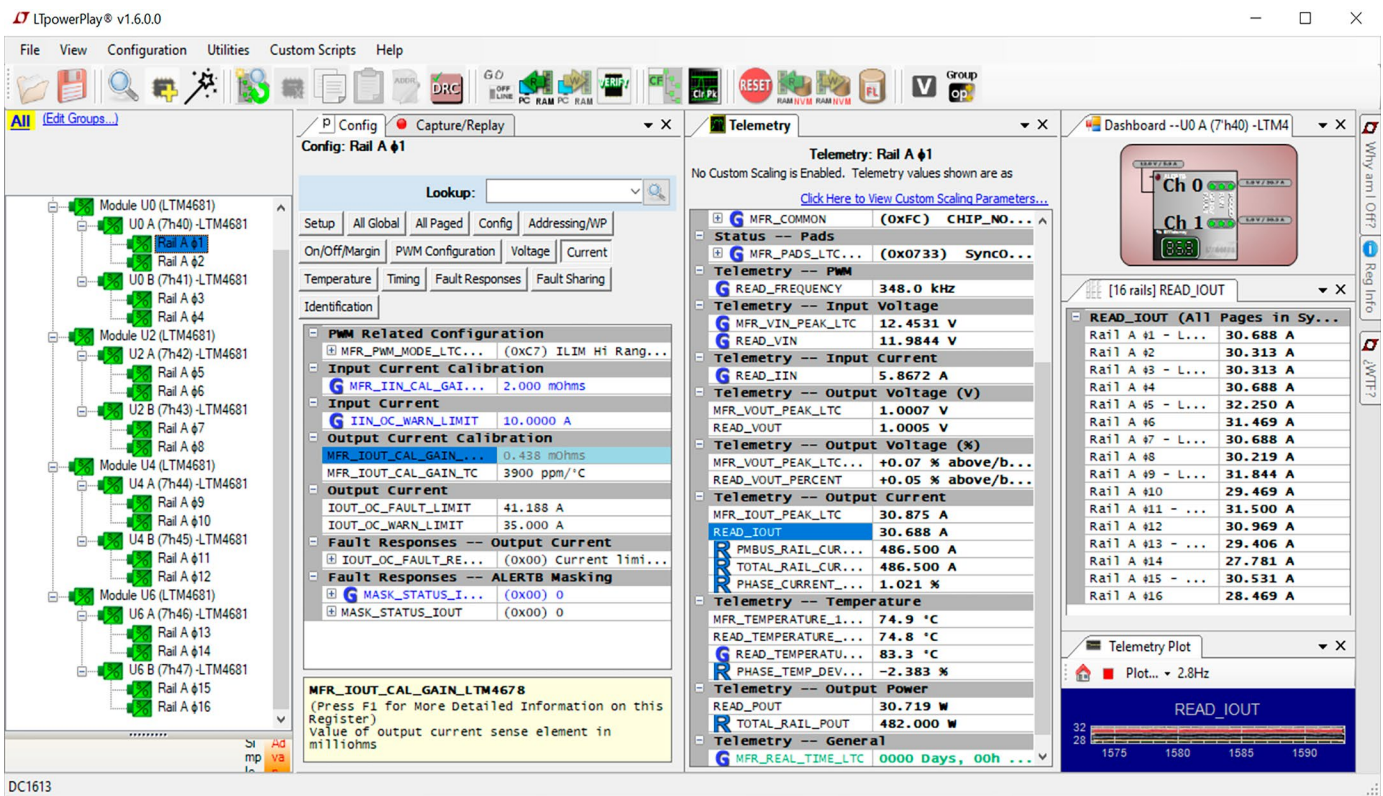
LTpowerPlay® v1.6.0.0

File View Configuration Utilities Custom Scripts Help

GO OFF LINE PC RAM PC RAM VERIFY CF Clr Pk RESET RAM NVM RAM NVM FL V Group op

All (Edit Groups...)

Module U0 (LTM4681)
U0 A (7h40) -LTM4681
Rail A ϕ1
Rail A ϕ2
U0 B (7h41) -LTM4681
Rail A ϕ3
Rail A ϕ4
Module U2 (LTM4681)
U2 A (7h42) -LTM4681
Rail A ϕ5
Rail A ϕ6
U2 B (7h43) -LTM4681
Rail A ϕ7
Rail A ϕ8
Module U4 (LTM4681)
U4 A (7h44) -LTM4681
Rail A ϕ9
Rail A ϕ10
U4 B (7h45) -LTM4681
Rail A ϕ11
Rail A ϕ12
Module U6 (LTM4681)
U6 A (7h46) -LTM4681
Rail A ϕ13
Rail A ϕ14
U6 B (7h47) -LTM4681
Rail A ϕ15
Rail A ϕ16

Si mp le Ad va n

Config Capture/Replay
Config: Rail A ϕ1
Lookup:
Setup All Global All Paged Config Addressing/WP
On/Off/Margin PWM Configuration Voltage Current
Temperature Timing Fault Responses Fault Sharing
Identification

| PWM Related Configuration | |
|---|---|
| MFR_PWM_MODE_LTC... | (0xC7) ILIM Hi Rang... |
| Input Current Calibration | |
| MFR_IIN_CAL_GAI... | 2.000 mOhms |
| Input Current | |
| IIN_OC_WARN_LIMIT | 10.0000 A |
| Output Current Calibration | |
| MFR_IOUT_CAL_GAIN_... | 0.438 mOhms |
| MFR_IOUT_CAL_GAIN_TC | 3900 ppm/°C |
| Output Current | |
| IOUT_OC_FAULT_LIMIT | 41.188 A |
| IOUT_OC_WARN_LIMIT | 35.000 A |
| Fault Responses -- Output Current | |
| IOUT_OC_FAULT_RE... | (0x00) Current limi... |
| Fault Responses -- ALERTB Masking | |
| MASK_STATUS_I... | (0x00) 0 |
| MASK_STATUS_IOUT | (0x00) 0 |

MFR_IOUT_CAL_GAIN_LTM4678
(Press F1 for More Detailed Information on this Register)
Value of output current sense element in milliohms

Telemetry
Telemetry: Rail A ϕ1
No Custom Scaling is Enabled. Telemetry values shown are as
Click Here to View Custom Scaling Parameters...

| MFR_COMMON | (0xFC) CHIP_NO... |
|---|---|
| Status -- Pads | |
| MFR_PADS_LTC... | (0x0733) SyncO... |
| Telemetry -- PWM | |
| READ_FREQUENCY | 348.0 kHz |
| Telemetry -- Input Voltage | |
| MFR_VIN_PEAK_LTC | 12.4531 V |
| READ_VIN | 11.9844 V |
| Telemetry -- Input Current | |
| READ_IIN | 5.8672 A |
| Telemetry -- Output Voltage (V) | |
| MFR_VOUT_PEAK_LTC | 1.0007 V |
| READ_VOUT | 1.0005 V |
| Telemetry -- Output Voltage (%) | |
| MFR_VOUT_PEAK_LTC... | +0.07 % above/b... |
| READ_VOUT_PERCENT | +0.05 % above/b... |
| Telemetry -- Output Current | |
| MFR_IOUT_PEAK_LTC | 30.875 A |
| READ_IOUT | 30.688 A |
| PMBUS_RAIL_CUR... | 486.500 A |
| TOTAL_RAIL_CUR... | 486.500 A |
| PHASE_CURRENT_... | 1.021 % |
| Telemetry -- Temperature | |
| MFR_TEMPERATURE_1... | 74.9 °C |
| READ_TEMPERATURE_... | 74.8 °C |
| READ_TEMPERATU... | 83.3 °C |
| PHASE_TEMP_DEV... | -2.383 % |
| Telemetry -- Output Power | |
| READ_POUT | 30.719 W |
| TOTAL_RAIL_POUT | 482.000 W |
| Telemetry -- General | |
| MFR_REAL_TIME_LTC | 0000 Days, 00h ... |

Dashboard --U0 A (7'h40) -LTM4
Ch 0
Ch 1

[16 rails] READ_IOUT

| READ_IOUT (All Pages in Sy... | |
|---|---|
| Rail A ϕ1 - L... | 30.688 A |
| Rail A ϕ2 | 30.313 A |
| Rail A ϕ3 - L... | 30.313 A |
| Rail A ϕ4 | 30.688 A |
| Rail A ϕ5 - L... | 32.250 A |
| Rail A ϕ6 | 31.469 A |
| Rail A ϕ7 - L... | 30.688 A |
| Rail A ϕ8 | 30.219 A |
| Rail A ϕ9 - L... | 31.844 A |
| Rail A ϕ10 | 29.469 A |
| Rail A ϕ11 - ... | 31.500 A |
| Rail A ϕ12 | 30.969 A |
| Rail A ϕ13 - ... | 29.406 A |
| Rail A ϕ14 | 27.781 A |
| Rail A ϕ15 - ... | 30.531 A |
| Rail A ϕ16 | 28.469 A |

Telemetry Plot
Plot... 2.8Hz
READ_IOUT
32
28
1575 1580 1585 1590

Why am I Off?
Reg Info
¿WTF?

DC1613